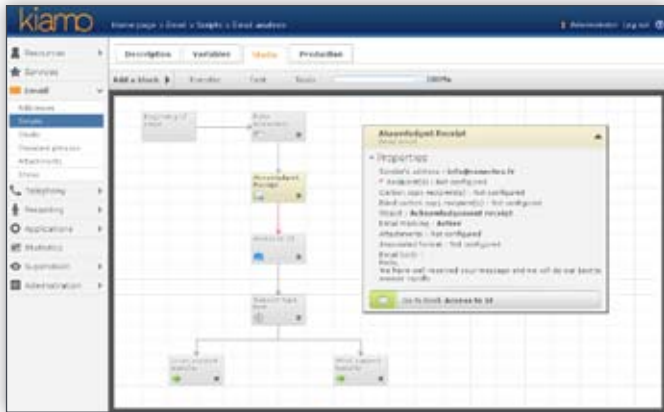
kiamo

Home page > Email > Scripts > Email analysis

Administrator Log out

Resources
Services
Email
Addresses
Scripts
Studio
Standard phrases
Attachments
Stores
Telephony
Messaging
Applications
Statistics
Supervision
Administration

Description
Variables
Studio
Production

Add a block
Transfer
Task
Route
100%

Beginning of page

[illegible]

Acknowledgment Receipt

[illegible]

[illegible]

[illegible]

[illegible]

Aknowledgment Receipt
Email Event

Properties
Sender's address : info@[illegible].fr
"To" recipient(s) : Not configured
Carbon copy recipient(s) : Not configured
Blind carbon copy recipient(s) : Not configured
Object : Acknowledgment receipt
Email tracking : Active
Attachments : Not configured
Associated format : Not configured
Email body :
Hello,
We have well received your message and we will do our best to answer rapidly

Go to block Access to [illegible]